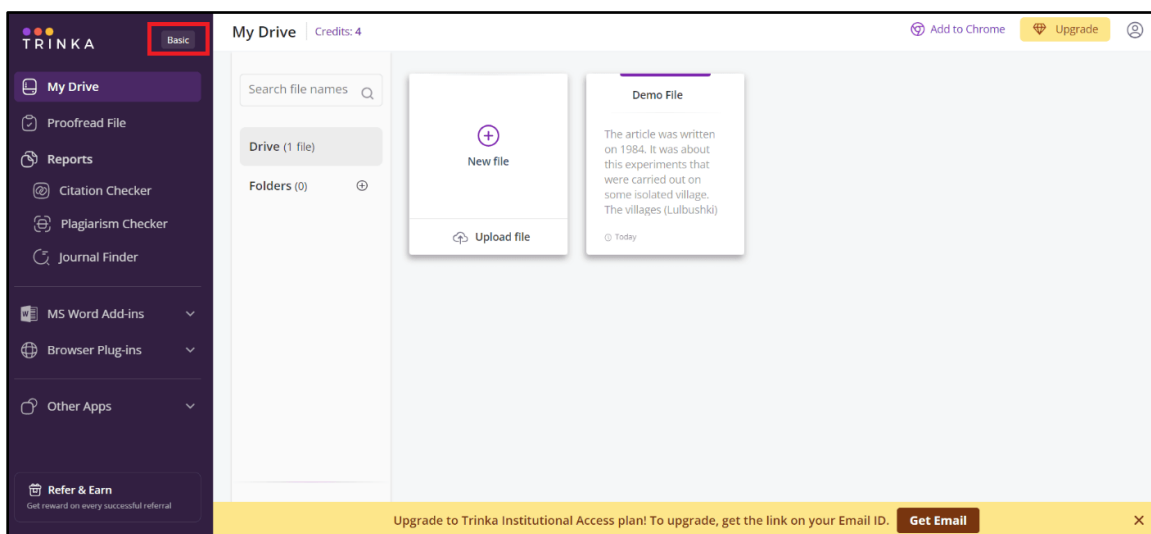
TRINKA
Basic
My Drive
Proofread File
Reports
Citation Checker
Plagiarism Checker
Journal Finder
MS Word Add-ins
Browser Plug-ins
Other Apps
Refer & Earn
Get reward on every successful referral

My Drive | Credits: 4
Add to Chrome
Upgrade

Search file names
Drive (1 file)
Folders (0)

New file
Upload file

Demo File
The article was written on 1984. It was about this experiments that were carried out on some isolated village. The villages (Lulbushki)
Today

Upgrade to Trinka Institutional Access plan! To upgrade, get the link on your Email ID.
Get Email
×